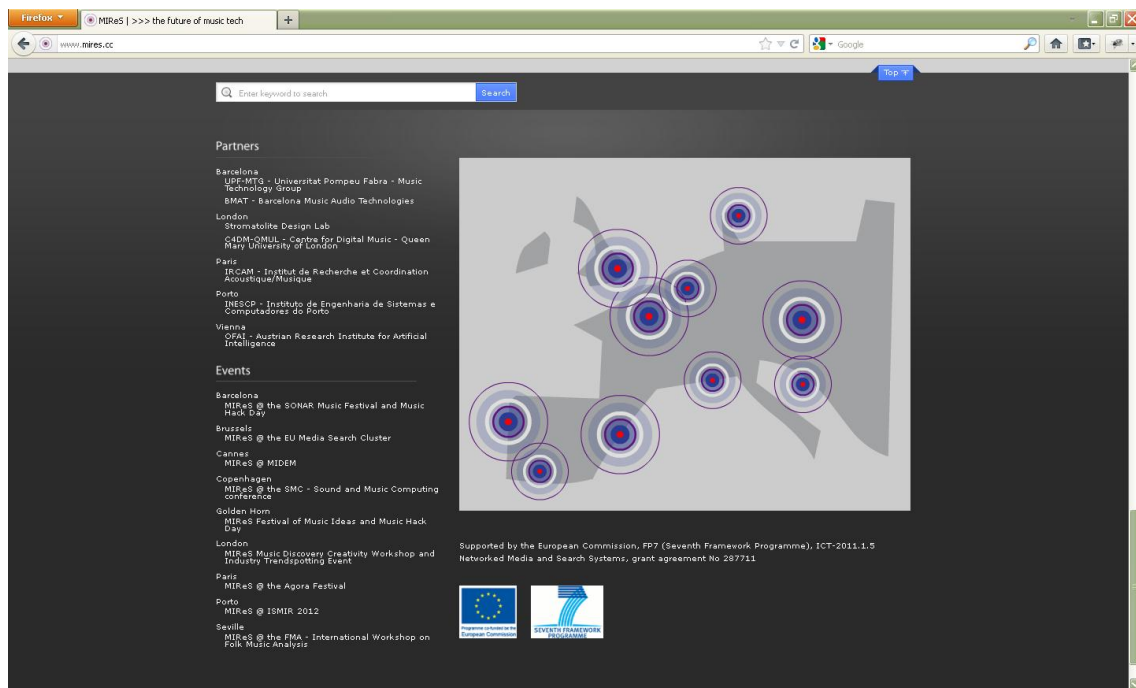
Firefox
MIReS | >>> the future of music tech
+
www.mires.cc
Google
Top

Enter keyword to search
Search

Partners

Barcelona
UPF-MTG - Universitat Pompeu Fabra - Music Technology Group
BMAT - Barcelona Music Audio Technologies

London
Stromatolite Design Lab
C4DM-QMUL - Centre for Digital Music - Queen Mary University of London

Paris
IRCAM - Institut de Recherche et Coordination Acoustique/Musique

Porto
INESCP - Instituto de Engenharia de Sistemas e Computadores do Porto

Vienna
OFAI - Austrian Research Institute for Artificial Intelligence

Events

Barcelona
MIReS @ the SONAR Music Festival and Music Hack Day

Brussels
MIReS @ the EU Media Search Cluster

Cannes
MIReS @ MIDEM

Copenhagen
MIReS @ the SMC - Sound and Music Computing conference

Golden Horn
MIReS Festival of Music Ideas and Music Hack Day

London
MIReS Music Discovery Creativity Workshop and Industry Trendspotting Event

Paris
MIReS @ the Agora Festival

Porto
MIReS @ ISMIR 2012

Seville
MIReS @ the FMA - International Workshop on Folk Music Analysis

Supported by the European Commission, FP7 (Seventh Framework Programme), ICT-2011.1.5 Networked Media and Search Systems, grant agreement No 287711

Programme co-funded by the European Commission
SEVENTH FRAMEWORK PROGRAMME